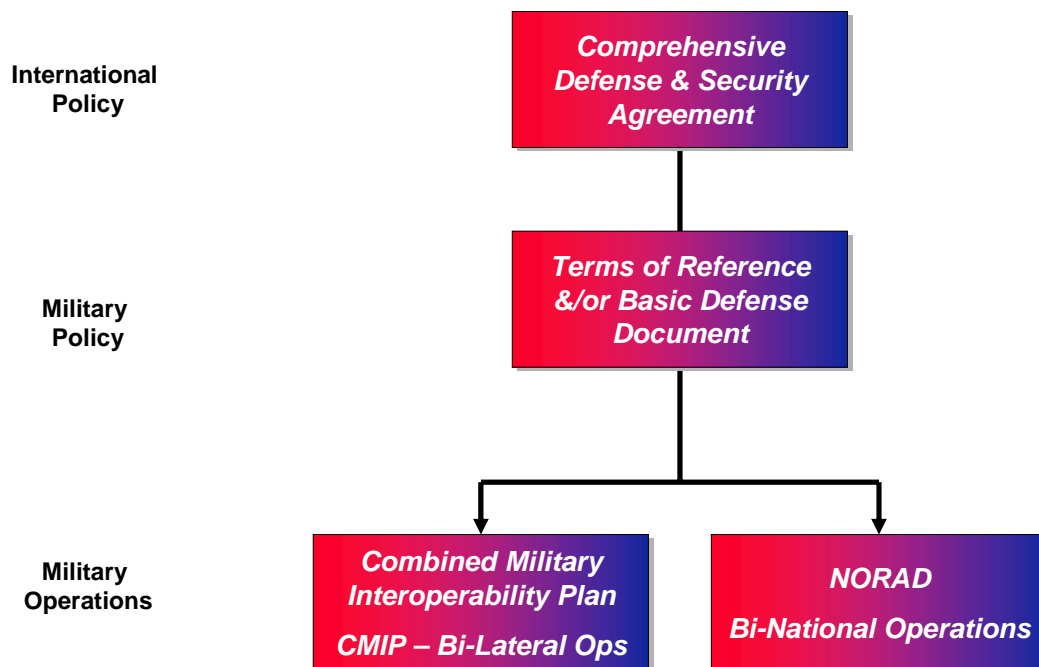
International Policy

Comprehensive Defense & Security Agreement

Military Policy

Terms of Reference &/or Basic Defense Document

Military Operations

Combined Military Interoperability Plan

CMIP – Bi-Lateral Ops

NORAD

Bi-National Operations